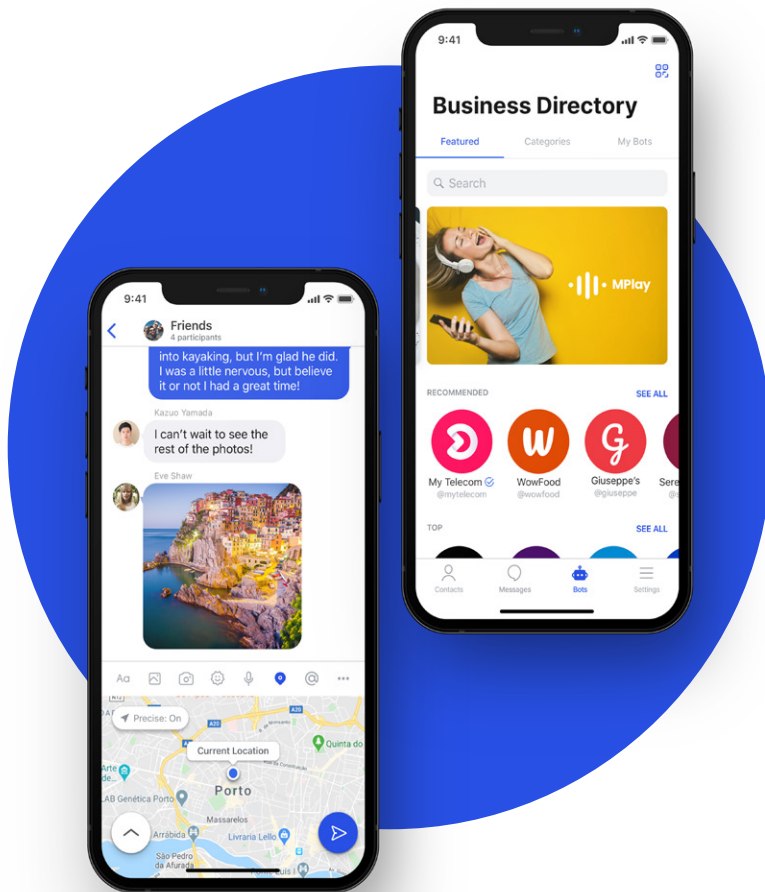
9:41

Business Directory

Featured Categories My Bots

Search

MPlay

RECOMMENDED SEE ALL

My Telecom @mytelecom

WowFood @wowfood

Giuseppe's @giuseppe

Sere

TOP SEE ALL

Contacts Messages Bots Settings

9:41

Friends
4 participants

into kayaking, but I'm glad he did. I was a little nervous, but believe it or not I had a great time!

Kazuo Yamada

I can't wait to see the rest of the photos!

Eve Shaw

Aa

Precise: On

A20

A3

Quinta do

Current Location

Porto

LAB Genética Porto

Massarelos

Arrábida

Livraria Lello

São Pedro da Afurada